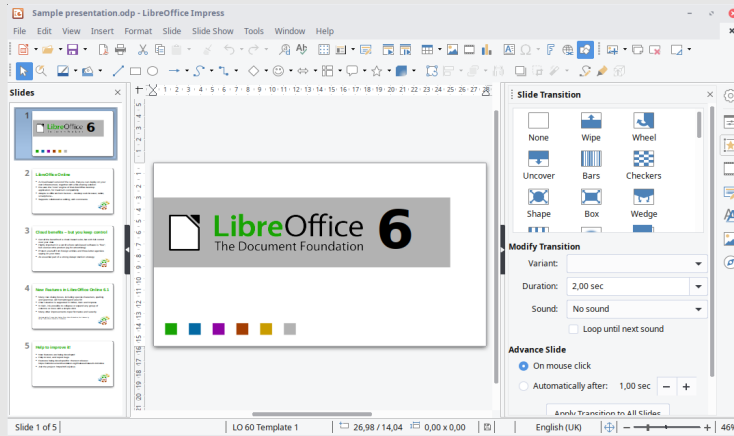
Sample presentation.odp - LibreOffice Impress

File Edit View Insert Format Slide Slide Show Tools Window Help

Slides

1

LibreOffice 6

2

LibreOffice Online

3

Cloud benefits – but you keep control

4

New features in LibreOffice Online 6.0

5

Help to improve it!

LibreOffice 6
The Document Foundation

Slide Transition

None
Wipe
Wheel
Uncover
Bars
Checkers
Shape
Box
Wedge

Modify Transition

Variant:

Duration: 2,00 sec

Sound: No sound

Loop until next sound

Advance Slide

On mouse click

Automatically after: 1,00 sec − +

Apply Transition to All Slides

Slide 1 of 5 LO 60 Template 1 26,98 / 14,04 0,00 x 0,00 English (UK) 46%